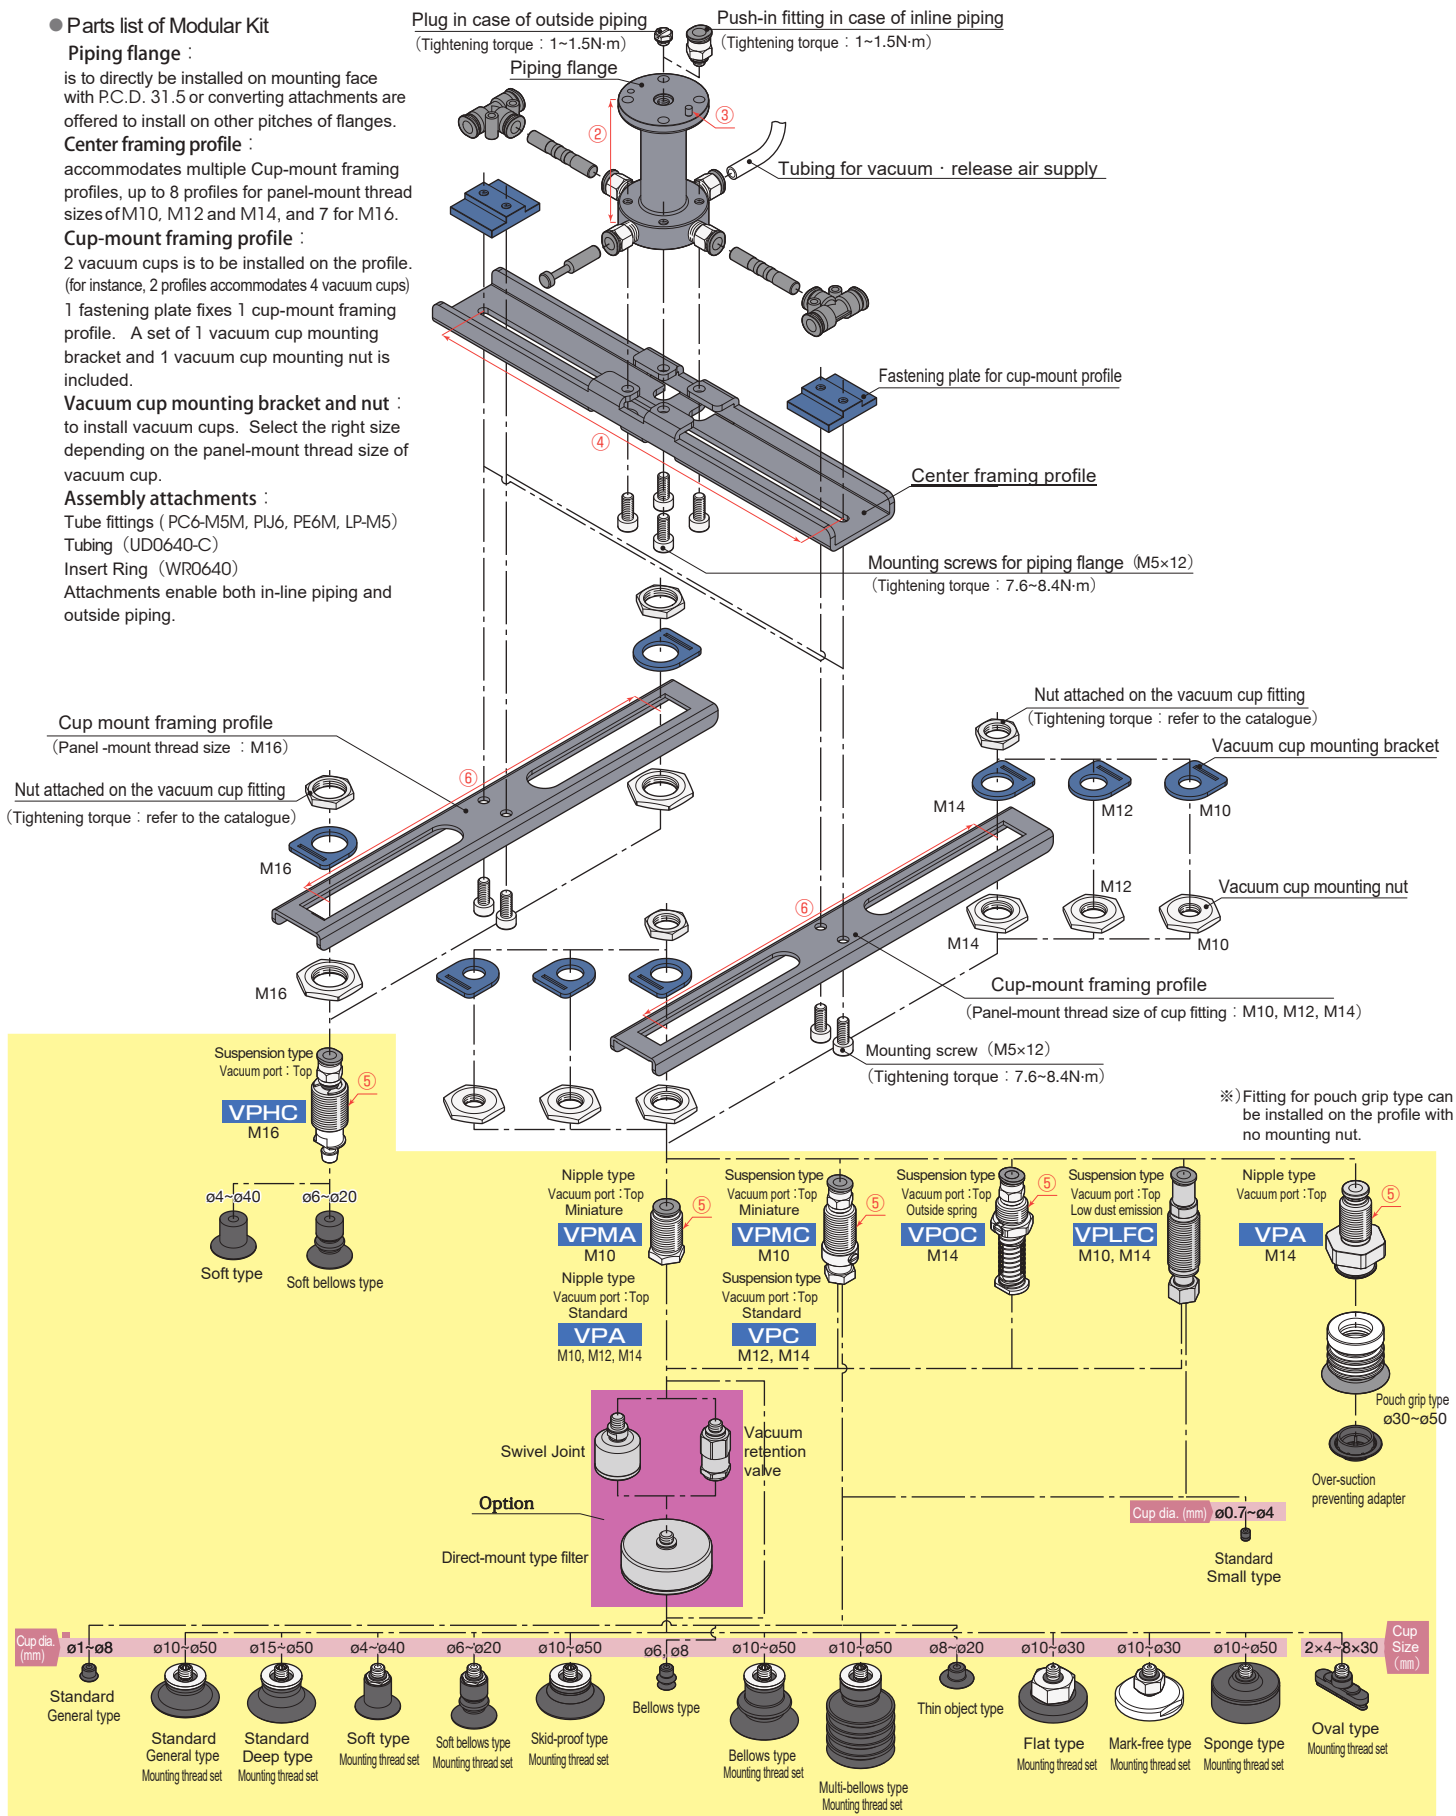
● Parts list of Modular Kit

Piping flange：
is to directly be installed on mounting face with P.C.D. 31.5 or converting attachments are offered to install on other pitches of flanges.

Center framing profile：
accommodates multiple Cup-mount framing profiles, up to 8 profiles for panel-mount thread sizes of M10, M12 and M14, and 7 for M16.

Cup-mount framing profile：
2 vacuum cups is to be installed on the profile. (for instance, 2 profiles accommodates 4 vacuum cups)
1 fastening plate fixes 1 cup-mount framing profile. A set of 1 vacuum cup mounting bracket and 1 vacuum cup mounting nut is included.

Vacuum cup mounting bracket and nut：
to install vacuum cups. Select the right size depending on the panel-mount thread size of vacuum cup.

Assembly attachments：
Tube fittings ( PC6-M5M, PIJ6, PE6M, LP-M5)
Tubing（UD0640-C）
Insert Ring（WR0640）
Attachments enable both in-line piping and outside piping.

Plug in case of outside piping
（Tightening torque：1~1.5N·m）
Push-in fitting in case of inline piping
（Tightening torque：1~1.5N·m）
Piping flange
③
②
Tubing for vacuum・release air supply
Fastening plate for cup-mount profile
④
Center framing profile
Mounting screws for piping flange（M5×12）
（Tightening torque：7.6~8.4N·m）

Nut attached on the vacuum cup fitting
（Tightening torque：refer to the catalogue）
Vacuum cup mounting bracket
M14
M12
M10
M12
Vacuum cup mounting nut
M14
M10
⑥
Cup-mount framing profile
（Panel-mount thread size of cup fitting：M10, M12, M14）
Mounting screw（M5×12）
（Tightening torque：7.6~8.4N·m）

Cup mount framing profile
（Panel -mount thread size ：M16）
⑥
Nut attached on the vacuum cup fitting
（Tightening torque：refer to the catalogue）
M16
M16

Suspension type
Vacuum port：Top
⑤
VPHC
M16
ø4~ø40
ø6~ø20
Soft type
Soft bellows type

※）Fitting for pouch grip type can be installed on the profile with no mounting nut.

Nipple type
Vacuum port：Top
Miniature
⑤
VPMA
M10
Nipple type
Vacuum port：Top
Standard
VPA
M10, M12, M14

Suspension type
Vacuum port：Top
Miniature
⑤
VPMC
M10
Suspension type
Vacuum port：Top
Standard
VPC
M12, M14

Suspension type
Vacuum port：Top
Outside spring
⑤
VPOC
M14

Suspension type
Vacuum port：Top
Low dust emission
VPLFC
M10, M14

Nipple type
Vacuum port：Top
⑤
VPA
M14
Pouch grip type
ø30~ø50
Over-suction preventing adapter

Swivel Joint
Vacuum retention valve
Option
Direct-mount type filter

Cup dia. (mm) ø0.7~ø4
Standard
Small type

| Cup dia. (mm) | ø1~ø8 | ø10~ø50 | ø15~ø50 | ø4~ø40 | ø6~ø20 | ø10~ø50 | ø6, ø8 | ø10~ø50 | ø10~ø50 | ø8~ø20 | ø10~ø30 | ø10~ø30 | ø10~ø50 | 2×4~8×30 | Cup Size (mm) |
|---|---|---|---|---|---|---|---|---|---|---|---|---|---|---|---|

Standard
General type
Standard
General type
Mounting thread set
Standard
Deep type
Mounting thread set
Soft type
Mounting thread set
Soft bellows type
Mounting thread set
Skid-proof type
Mounting thread set
Bellows type
Bellows type
Mounting thread set
Multi-bellows type
Mounting thread set
Thin object type
Flat type
Mounting thread set
Mark-free type
Mounting thread set
Sponge type
Mounting thread set
Oval type
Mounting thread set